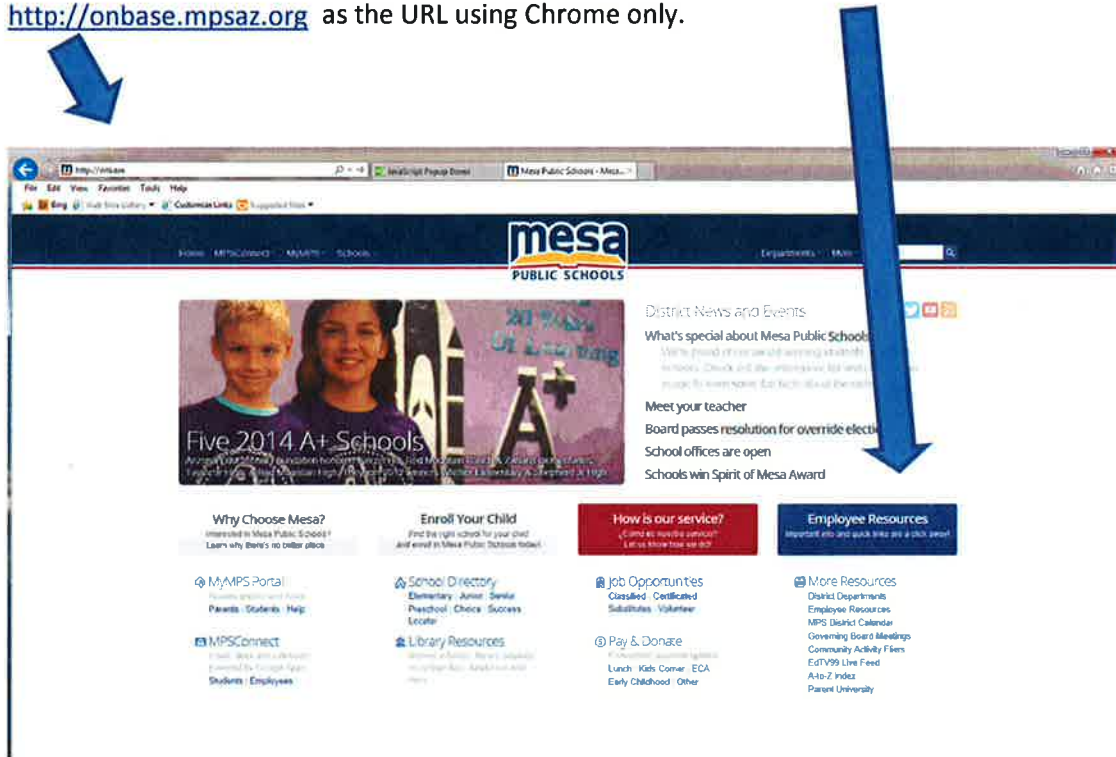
http://onbase.mpsaz.org as the URL using Chrome only.

http://mpsaz
JavaScript Popup Boxes
Mesa Public Schools - Mesa...
File Edit View Favorites Tools Help
Bing
Customize Links
Suggested Sites

Home MPSConnect MyMPS Schools
mesa PUBLIC SCHOOLS
Departments More

Five 2014 A+ Schools
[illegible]

District News and Events
What's special about Mesa Public Schools
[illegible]
Meet your teacher
Board passes resolution for override electio
School offices are open
Schools win Spirit of Mesa Award

Why Choose Mesa?
Interested in Mesa Public Schools? Learn why there's no better place
Enroll Your Child
Find the right school for your child and enroll in Mesa Public Schools today!
How is our service?
¿Cómo es nuestro servicio? Let us know how we did!
Employee Resources
Important info and quick links are a click away!

MyMPS Portal
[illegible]
Parents · Students · Help
MPSConnect
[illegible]
Students · Employees

School Directory
Elementary · Junior · Senior
Preschool · Choice · Success
Locator
Library Resources
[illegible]

Job Opportunities
Classified · Certificated
Substitutes · Volunteer
Pay & Donate
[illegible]
Lunch · Kids Corner · ECA
Early Childhood · Other

More Resources
District Departments
Employee Resources
MPS District Calendar
Governing Board Meetings
Community Activity Fliers
EdTV99 Live Feed
A-to-Z Index
Parent University